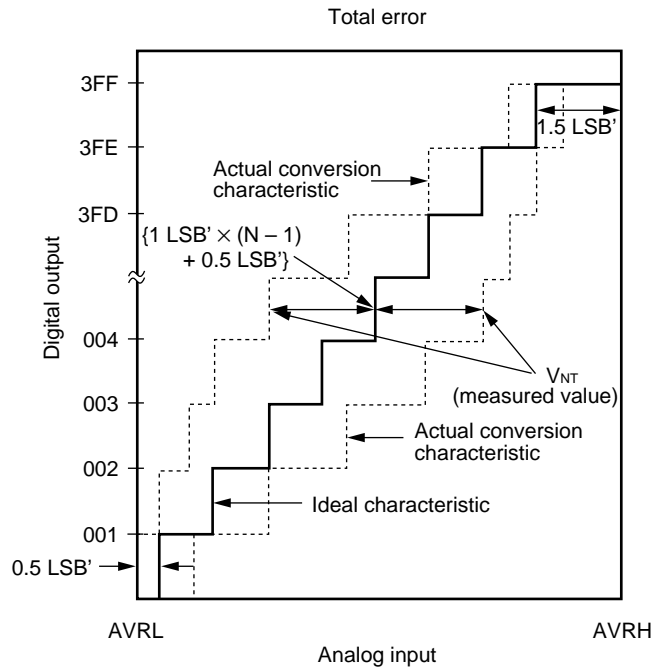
Total error

3FF
3FE
3FD
004
003
002
001

1.5 LSB'

Actual conversion characteristic

{1 LSB' × (N – 1) + 0.5 LSB'}

Digital output

$V_{NT}$ (measured value)

Actual conversion characteristic

Ideal characteristic

0.5 LSB'

AVRL
AVRH
Analog input